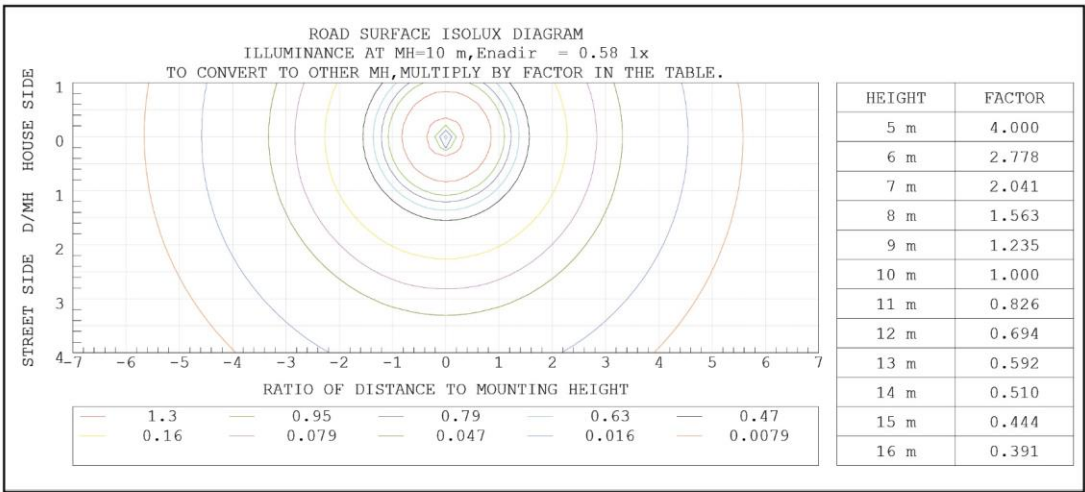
ROAD SURFACE ISOLUX DIAGRAM
ILLUMINANCE AT MH=10 m, Enadir = 0.58 lx
TO CONVERT TO OTHER MH, MULTIPLY BY FACTOR IN THE TABLE.

HOUSE SIDE D/MH STREET SIDE

1
0
1
2
3
4

-7 -6 -5 -4 -3 -2 -1 0 1 2 3 4 5 6 7

RATIO OF DISTANCE TO MOUNTING HEIGHT

| 1.3 | 0.95 | 0.79 | 0.63 | 0.47 |
|---|---|---|---|---|
| 0.16 | 0.079 | 0.047 | 0.016 | 0.0079 |

| HEIGHT | FACTOR |
|---|---|
| 5 m | 4.000 |
| 6 m | 2.778 |
| 7 m | 2.041 |
| 8 m | 1.563 |
| 9 m | 1.235 |
| 10 m | 1.000 |
| 11 m | 0.826 |
| 12 m | 0.694 |
| 13 m | 0.592 |
| 14 m | 0.510 |
| 15 m | 0.444 |
| 16 m | 0.391 |